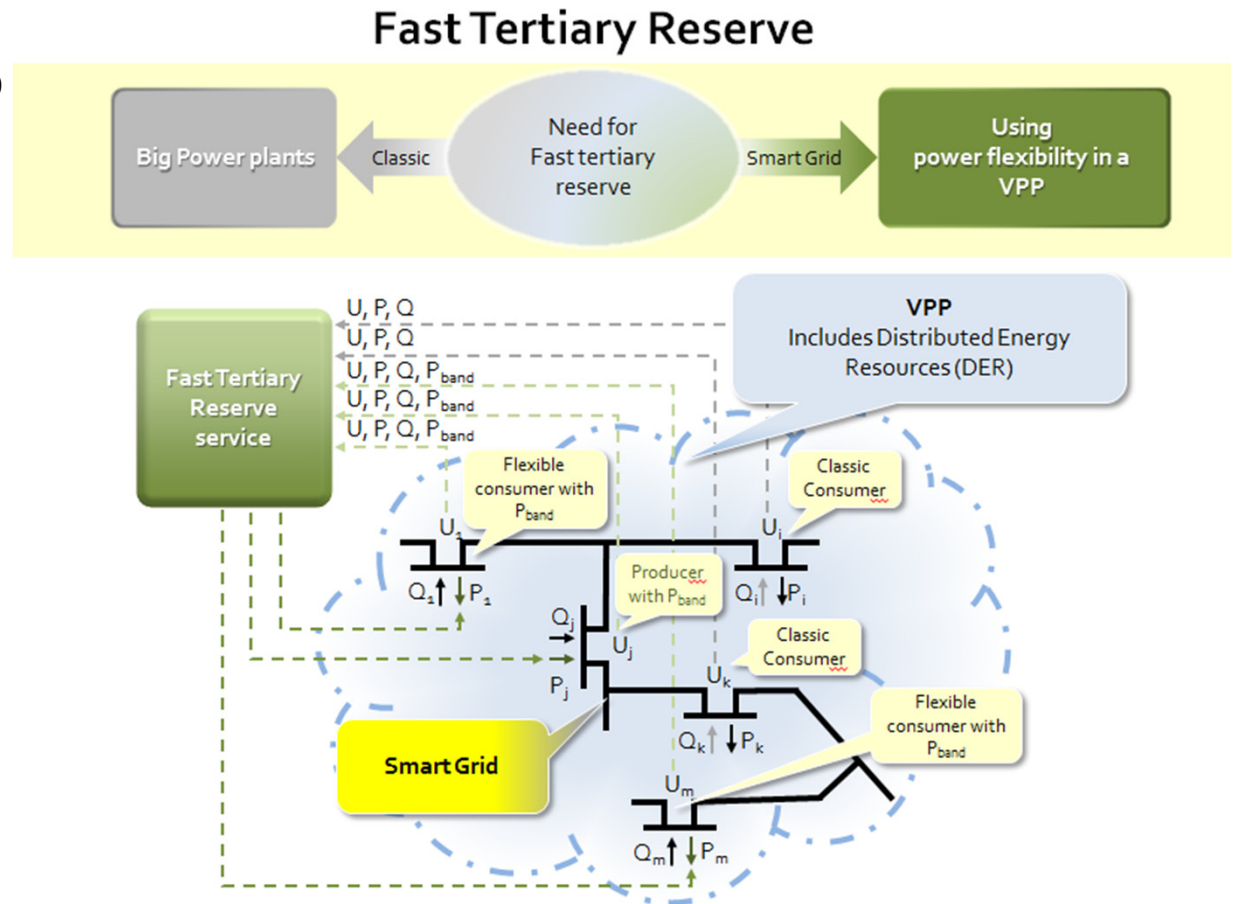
Fast Tertiary Reserve

Big Power plants

Classic

Need for Fast tertiary reserve

Smart Grid

Using power flexibility in a VPP

Fast Tertiary Reserve service

U, P, Q

U, P, Q

U, P, Q, $P_{band}$

U, P, Q, $P_{band}$

U, P, Q, $P_{band}$

VPP
Includes Distributed Energy Resources (DER)

Flexible consumer with $P_{band}$

Classic Consumer

$U_1$

$U_i$

$Q_1$ $P_1$

$Q_i$ $P_i$

Producer with $P_{band}$

$Q_j$

$U_j$

$P_j$

Classic Consumer

$U_k$

$Q_k$ $P_k$

Flexible consumer with $P_{band}$

Smart Grid

$U_m$

$Q_m$ $P_m$